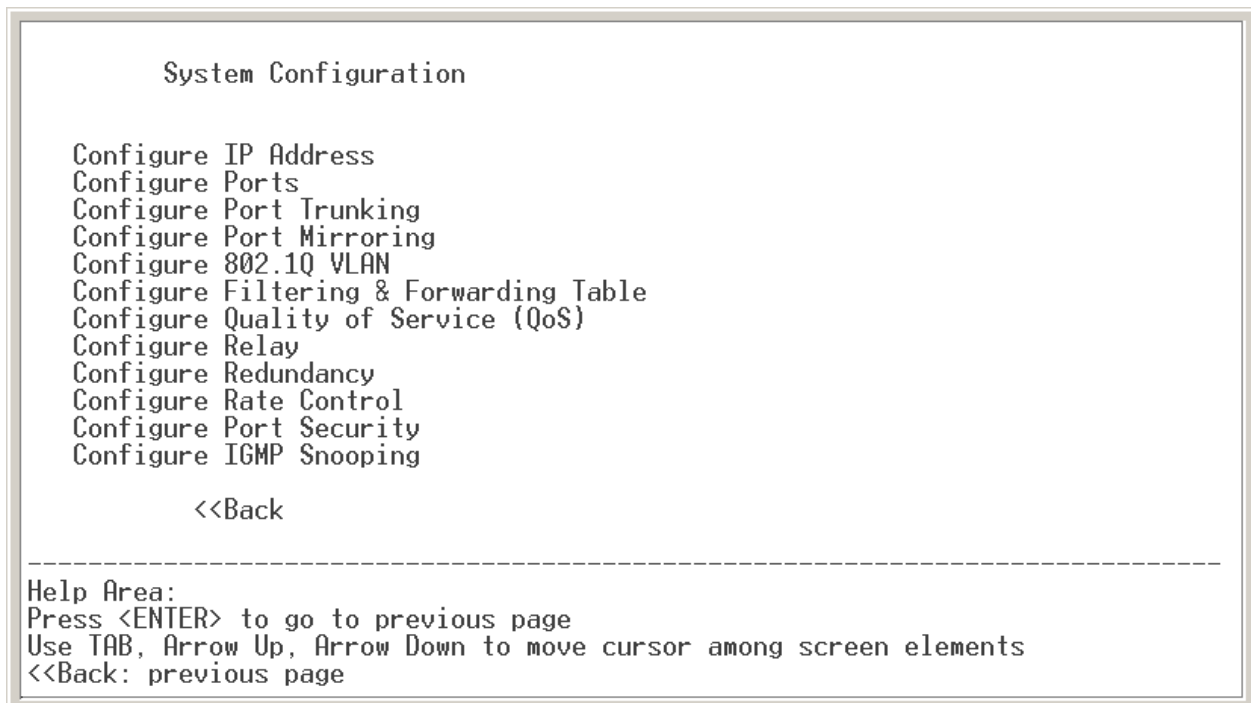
System Configuration

Configure IP Address
Configure Ports
Configure Port Trunking
Configure Port Mirroring
Configure 802.1Q VLAN
Configure Filtering & Forwarding Table
Configure Quality of Service (QoS)
Configure Relay
Configure Redundancy
Configure Rate Control
Configure Port Security
Configure IGMP Snooping

<<Back

--------------------------------------------------------------------------------

Help Area:
Press <ENTER> to go to previous page
Use TAB, Arrow Up, Arrow Down to move cursor among screen elements
<<Back: previous page